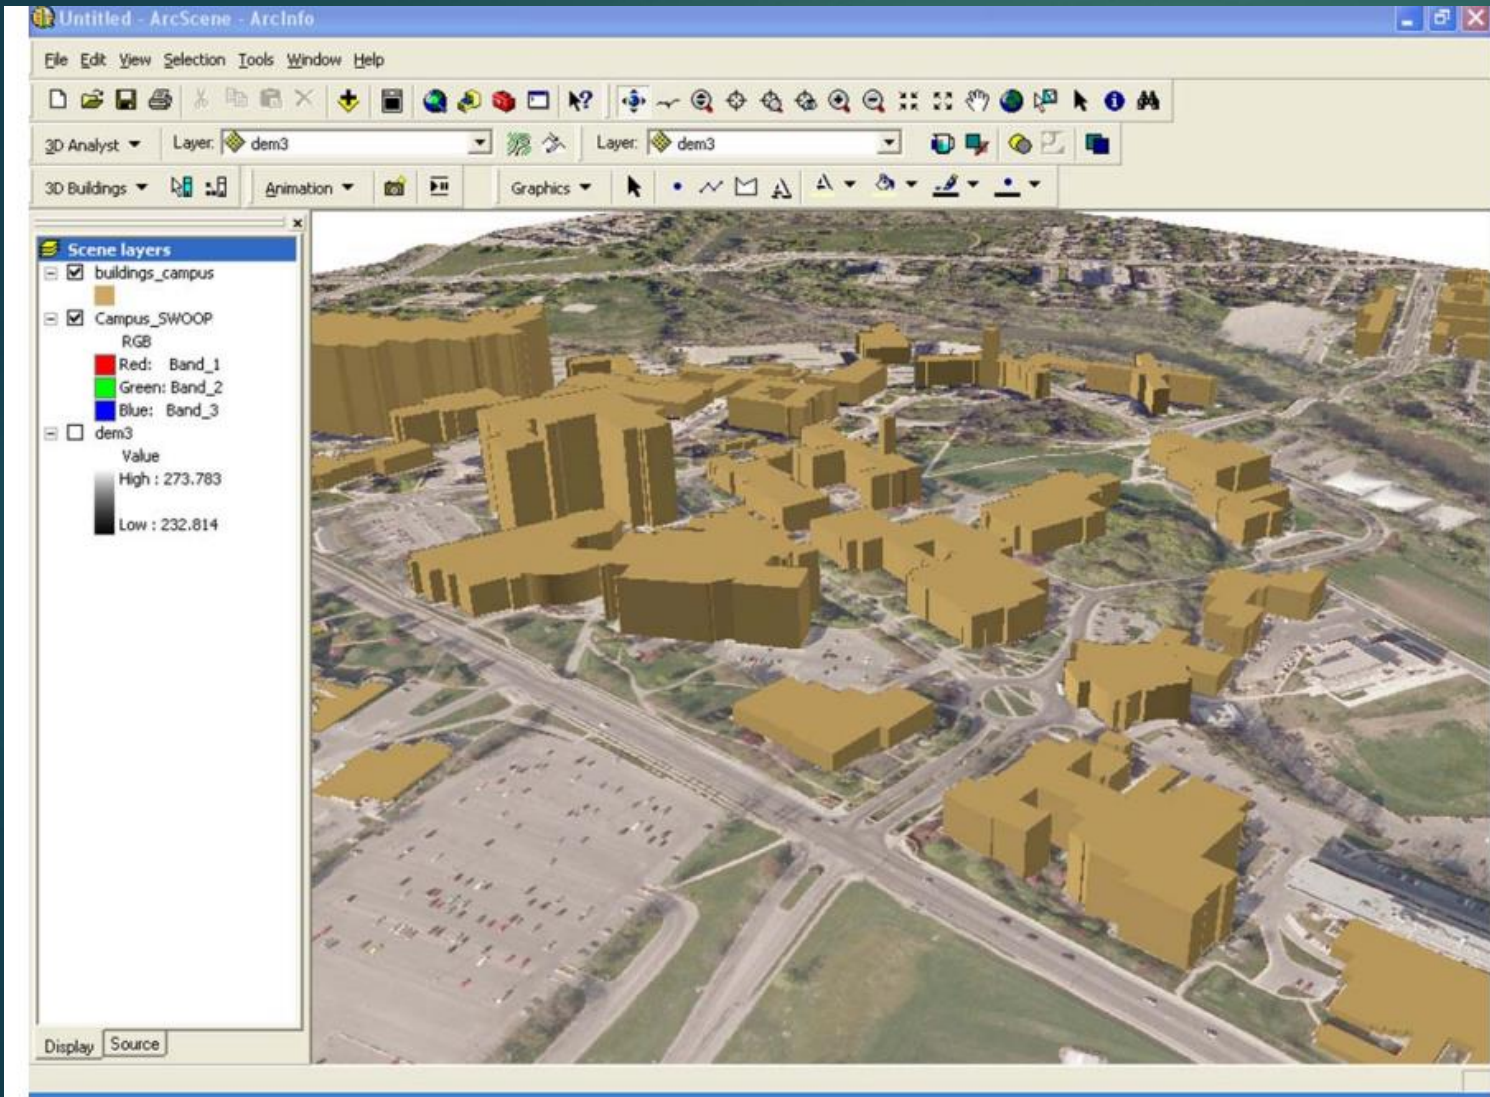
Untitled - ArcScene - ArcInfo

File Edit View Selection Tools Window Help

3D Analyst Layer: dem3 Layer: dem3

3D Buildings Animation Graphics

Scene layers
buildings_campus
Campus_SWOOP
RGB
Red: Band_1
Green: Band_2
Blue: Band_3
dem3
Value
High : 273.783
Low : 232.814

Display Source